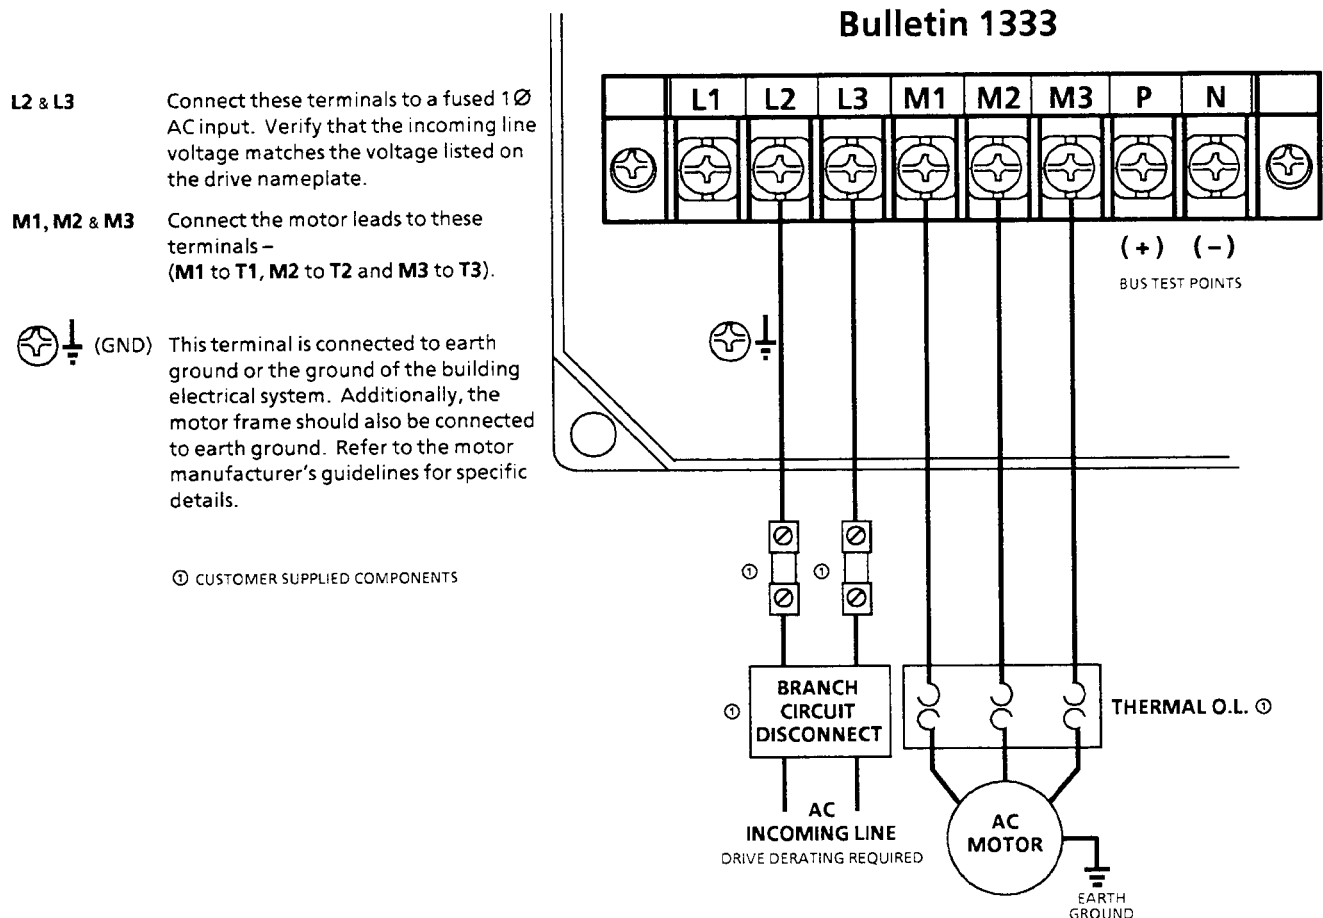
Bulletin 1333

L2 & L3 Connect these terminals to a fused 1Ø AC input. Verify that the incoming line voltage matches the voltage listed on the drive nameplate.

M1, M2 & M3 Connect the motor leads to these terminals – (M1 to T1, M2 to T2 and M3 to T3).

(GND) This terminal is connected to earth ground or the ground of the building electrical system. Additionally, the motor frame should also be connected to earth ground. Refer to the motor manufacturer's guidelines for specific details.

① CUSTOMER SUPPLIED COMPONENTS

| | L1 | L2 | L3 | M1 | M2 | M3 | P | N | |
|---|---|---|---|---|---|---|---|---|---|

(+) (–)
BUS TEST POINTS

①
①

① BRANCH CIRCUIT DISCONNECT

THERMAL O.L. ①

AC INCOMING LINE
DRIVE DERATING REQUIRED

AC MOTOR

EARTH GROUND